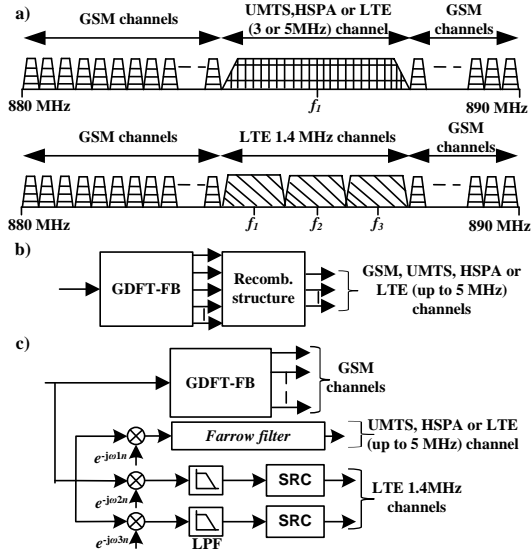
a)

GSM channels

UMTS,HSPA or LTE (3 or 5MHz) channel

GSM channels

880 MHz

$f_1$

890 MHz

GSM channels

LTE 1.4 MHz channels

GSM channels

880 MHz

$f_1$

$f_2$

$f_3$

890 MHz

b)

GDFT-FB

Recomb. structure

GSM, UMTS, HSPA or LTE (up to 5 MHz) channels

c)

GDFT-FB

GSM channels

Farrow filter

UMTS, HSPA or LTE (up to 5 MHz) channel

$e^{-j\omega 1n}$

$e^{-j\omega 2n}$

$e^{-j\omega 3n}$

SRC

SRC

LPF

LTE 1.4MHz channels